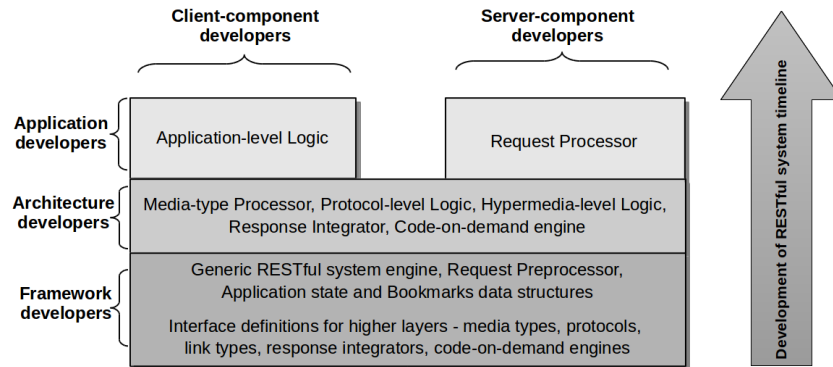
Client-component developers

Server-component developers

Application developers

Application-level Logic

Request Processor

Architecture developers

Media-type Processor, Protocol-level Logic, Hypermedia-level Logic, Response Integrator, Code-on-demand engine

Framework developers

Generic RESTful system engine, Request Preprocessor, Application state and Bookmarks data structures

Interface definitions for higher layers - media types, protocols, link types, response integrators, code-on-demand engines

Development of RESTful system timeline